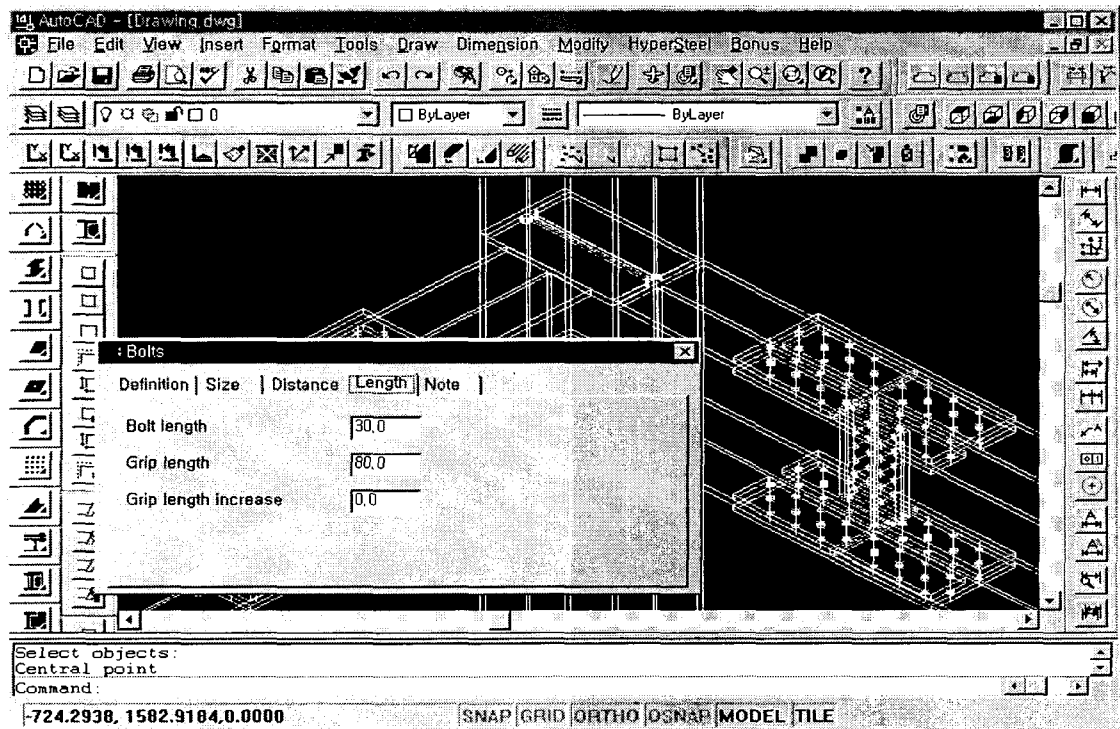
AutoCAD - [Drawing.dwg]
File Edit View Insert Format Tools Draw Dimension Modify HyperSteel Bonus Help
0
ByLayer
ByLayer
: Bolts
Definition | Size | Distance | Length | Note |
Bolt length 30,0
Grip length 80,0
Grip length increase 0,0
Select objects:
Central point
Command:
-724.2938, 1582.9184,0.0000
SNAP GRID ORTHO OSNAP MODEL TILE